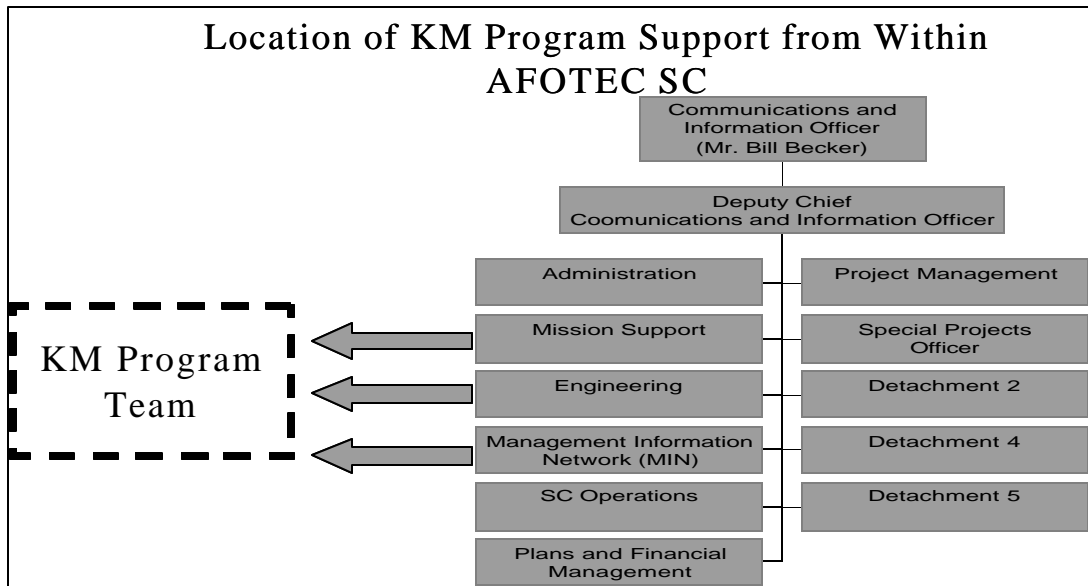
Location of KM Program Support from Within AFOTEC SC

Communications and Information Officer (Mr. Bill Becker)

Deputy Chief Coomunications and Information Officer

Administration

Project Management

Mission Support

Special Projects Officer

Engineering

Detachment 2

Management Information Network (MIN)

Detachment 4

SC Operations

Detachment 5

Plans and Financial Management

KM Program Team